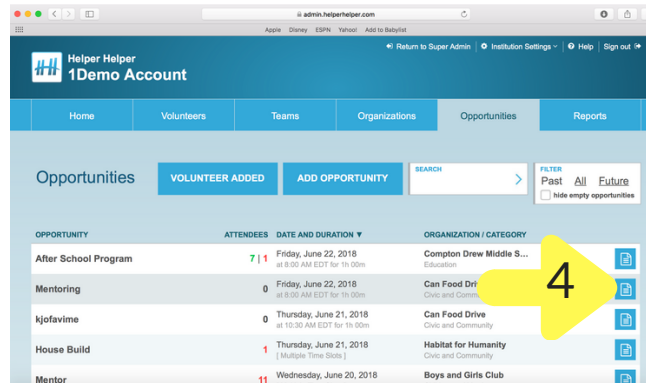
admin.helperhelper.com

Apple Disney ESPN Yahoo! Add to Babylist

Helper Helper
1Demo Account

Return to Super Admin | Institution Settings | Help | Sign out

Home | Volunteers | Teams | Organizations | Opportunities | Reports

Opportunities

VOLUNTEER ADDED

ADD OPPORTUNITY

SEARCH

FILTER
Past All Future
hide empty opportunities

| OPPORTUNITY | ATTENDEES | DATE AND DURATION ▼ | ORGANIZATION / CATEGORY |
|---|---|---|---|
| After School Program | 7 \| 1 | Friday, June 22, 2018 at 8:00 AM EDT for 1h 00m | Compton Drew Middle S... Education |
| Mentoring | 0 | Friday, June 22, 2018 at 8:00 AM EDT for 1h 00m | Can Food Dri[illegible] Civic and Community |
| kjofavime | 0 | Thursday, June 21, 2018 at 10:30 AM EDT for 1h 00m | Can Food Drive Civic and Community |
| House Build | 1 | Thursday, June 21, 2018 [ Multiple Time Slots ] | Habitat for Humanity Civic and Community |
| Mentor | 11 | Wednesday, June 20, 2018 | Boys and Girls Club |

4